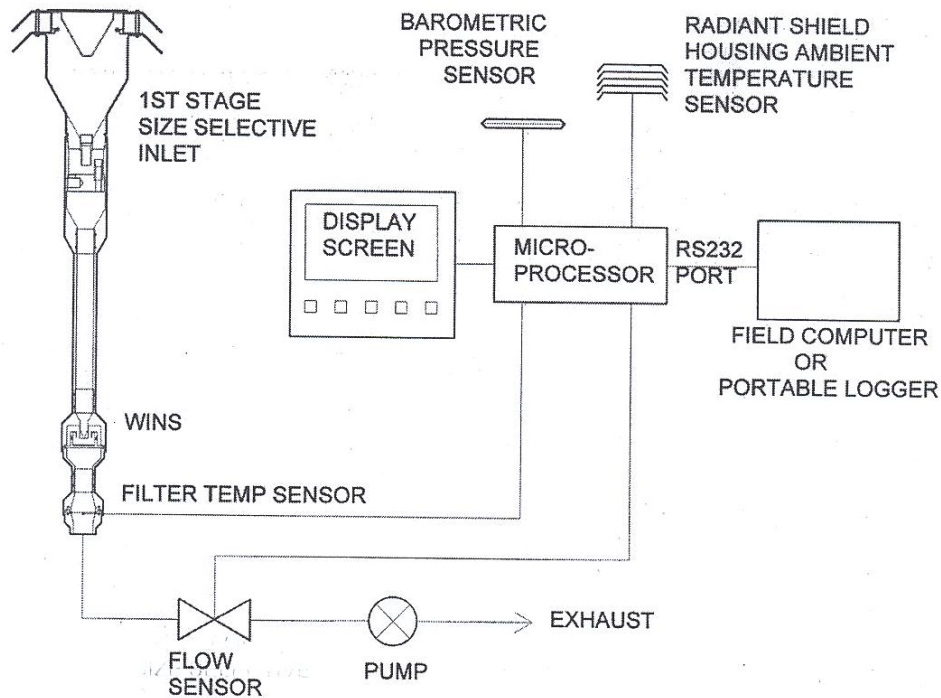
1ST STAGE SIZE SELECTIVE INLET

BAROMETRIC PRESSURE SENSOR

RADIANT SHIELD HOUSING AMBIENT TEMPERATURE SENSOR

DISPLAY SCREEN

MICRO-PROCESSOR

RS232 PORT

FIELD COMPUTER OR PORTABLE LOGGER

WINS

FILTER TEMP SENSOR

EXHAUST

FLOW SENSOR

PUMP